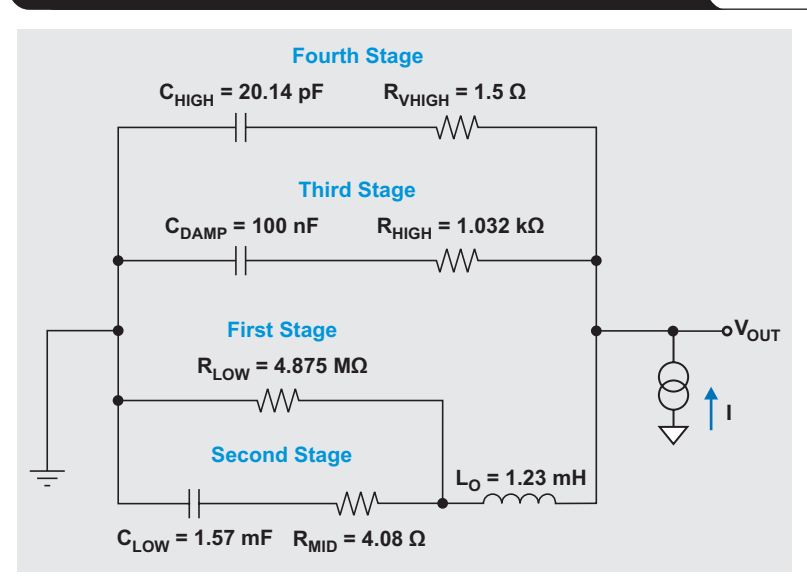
Fourth Stage

$C_{HIGH}$ = 20.14 pF

$R_{VHIGH}$ = 1.5 Ω

Third Stage

$C_{DAMP}$ = 100 nF

$R_{HIGH}$ = 1.032 kΩ

First Stage

$R_{LOW}$ = 4.875 MΩ

$V_{OUT}$

I

Second Stage

$L_O$ = 1.23 mH

$C_{LOW}$ = 1.57 mF

$R_{MID}$ = 4.08 Ω